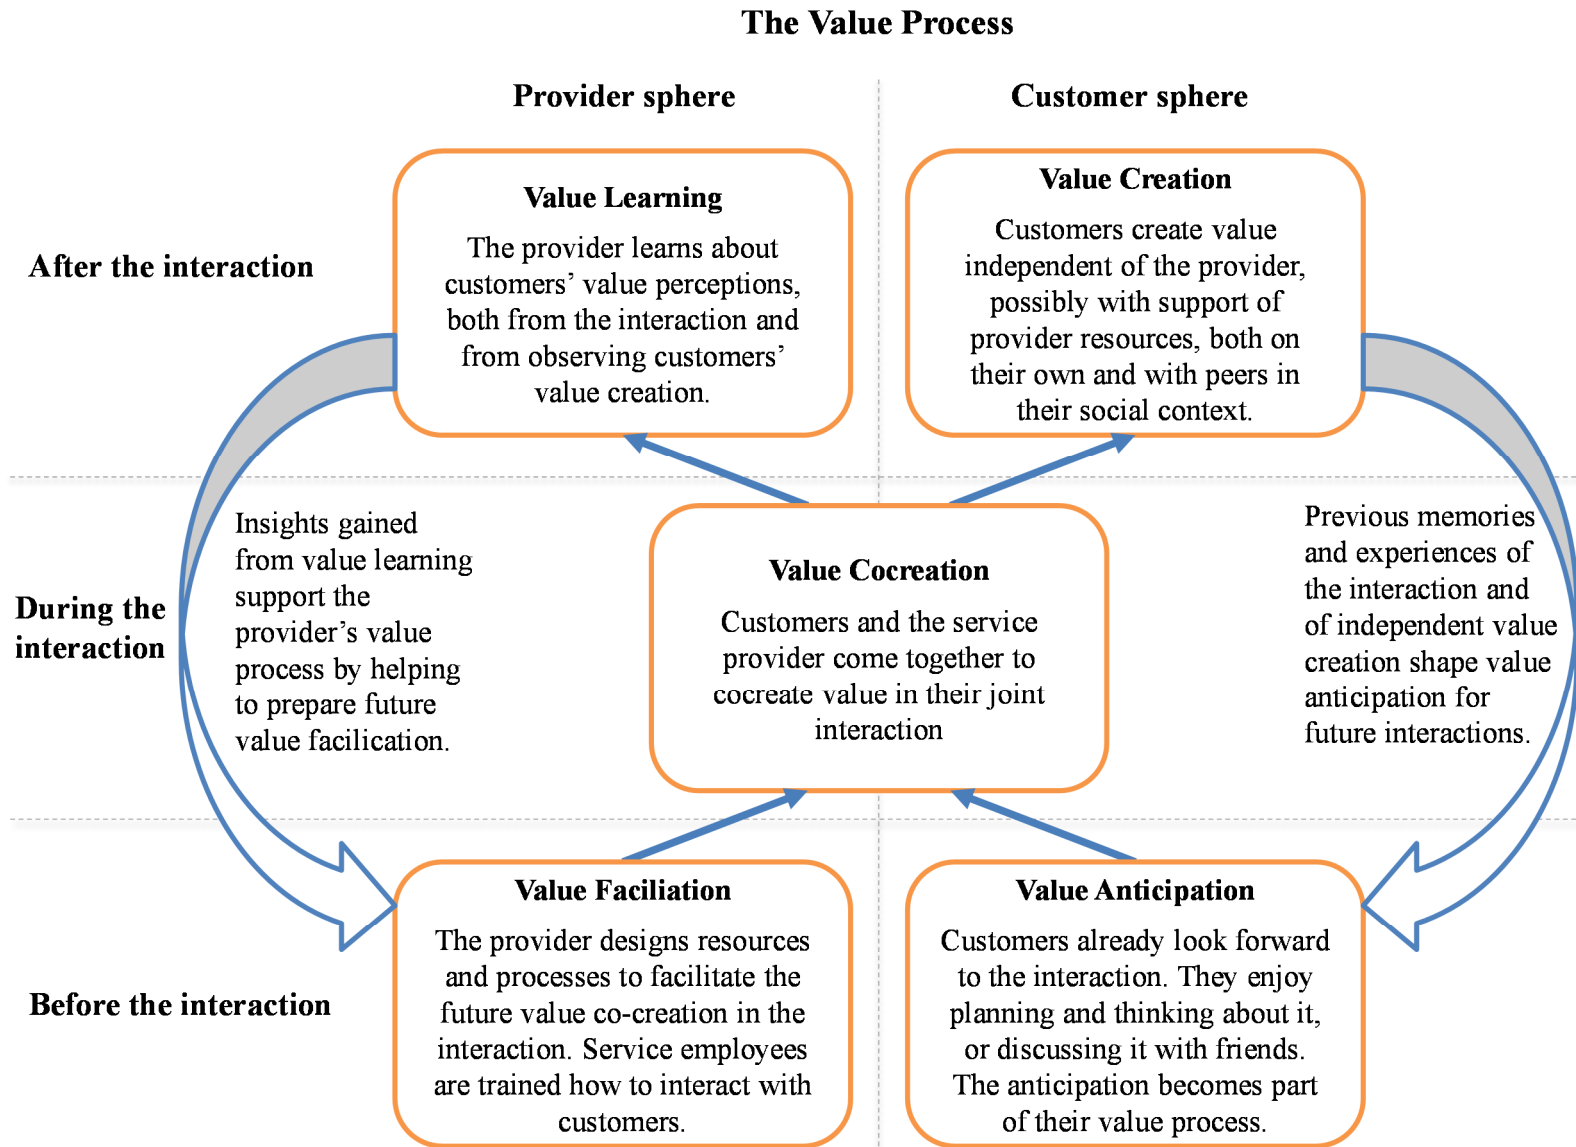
The Value Process

Provider sphere

Customer sphere

After the interaction

Value Learning

The provider learns about customers' value perceptions, both from the interaction and from observing customers' value creation.

Value Creation

Customers create value independent of the provider, possibly with support of provider resources, both on their own and with peers in their social context.

During the interaction

Insights gained from value learning support the provider's value process by helping to prepare future value facilication.

Value Cocreation

Customers and the service provider come together to cocreate value in their joint interaction

Previous memories and experiences of the interaction and of independent value creation shape value anticipation for future interactions.

Before the interaction

Value Faciliation

The provider designs resources and processes to facilitate the future value co-creation in the interaction. Service employees are trained how to interact with customers.

Value Anticipation

Customers already look forward to the interaction. They enjoy planning and thinking about it, or discussing it with friends. The anticipation becomes part of their value process.